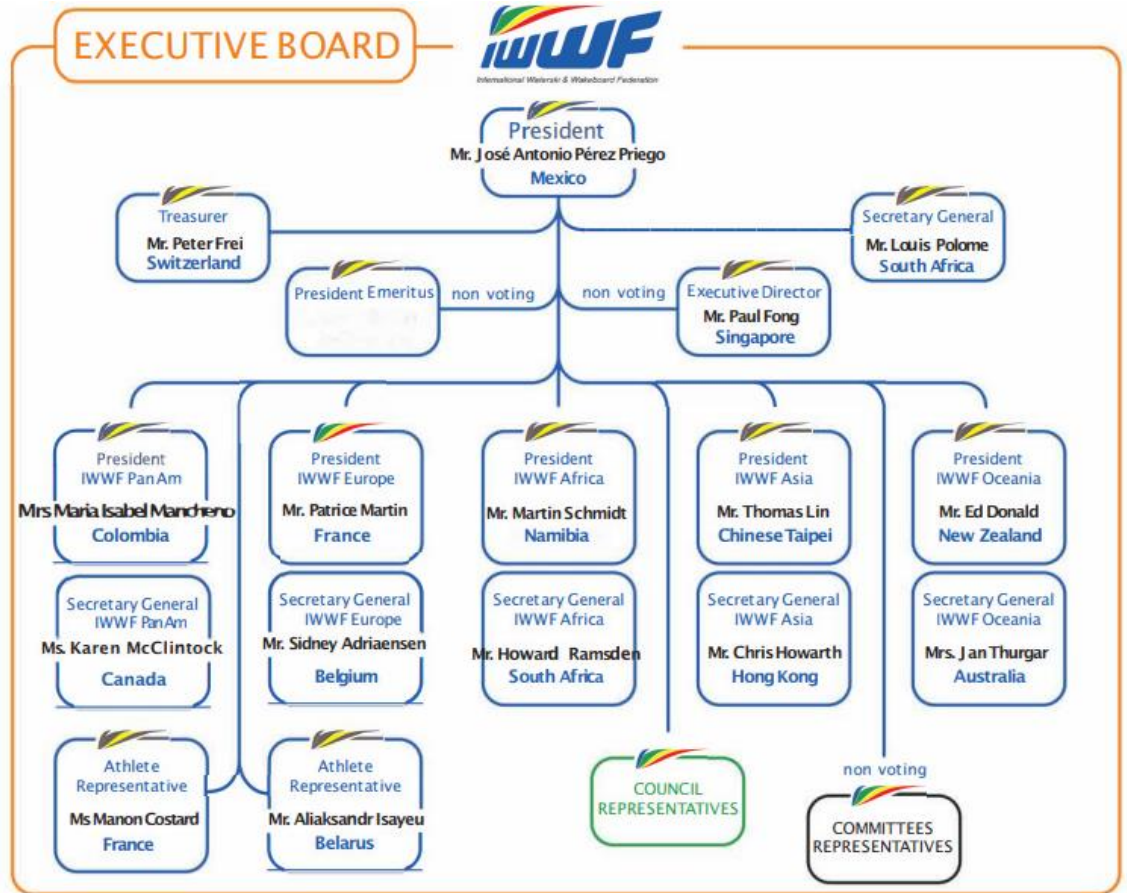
EXECUTIVE BOARD

IWWF
International Waterski & Wakeboard Federation

President
Mr. José Antonio Pérez Priego
Mexico

Treasurer
Mr. Peter Frei
Switzerland

Secretary General
Mr. Louis Polome
South Africa

President Emeritus

non voting

non voting

Executive Director
Mr. Paul Fong
Singapore

President
IWWF Pan Am
Mrs Maria Isabel Manchreno
Colombia

President
IWWF Europe
Mr. Patrice Martin
France

President
IWWF Africa
Mr. Martin Schmidt
Namibia

President
IWWF Asia
Mr. Thomas Lin
Chinese Taipei

President
IWWF Oceania
Mr. Ed Donald
New Zealand

Secretary General
IWWF Pan Am
Ms. Karen McClintock
Canada

Secretary General
IWWF Europe
Mr. Sidney Adriaensen
Belgium

Secretary General
IWWF Africa
Mr. Howard Ramsden
South Africa

Secretary General
IWWF Asia
Mr. Chris Howarth
Hong Kong

Secretary General
IWWF Oceania
Mrs. Jan Thurgar
Australia

Athlete Representative
Ms Manon Costard
France

Athlete Representative
Mr. Aliaksandr Isayeu
Belarus

COUNCIL REPRESENTATIVES

non voting

COMMITTEES REPRESENTATIVES